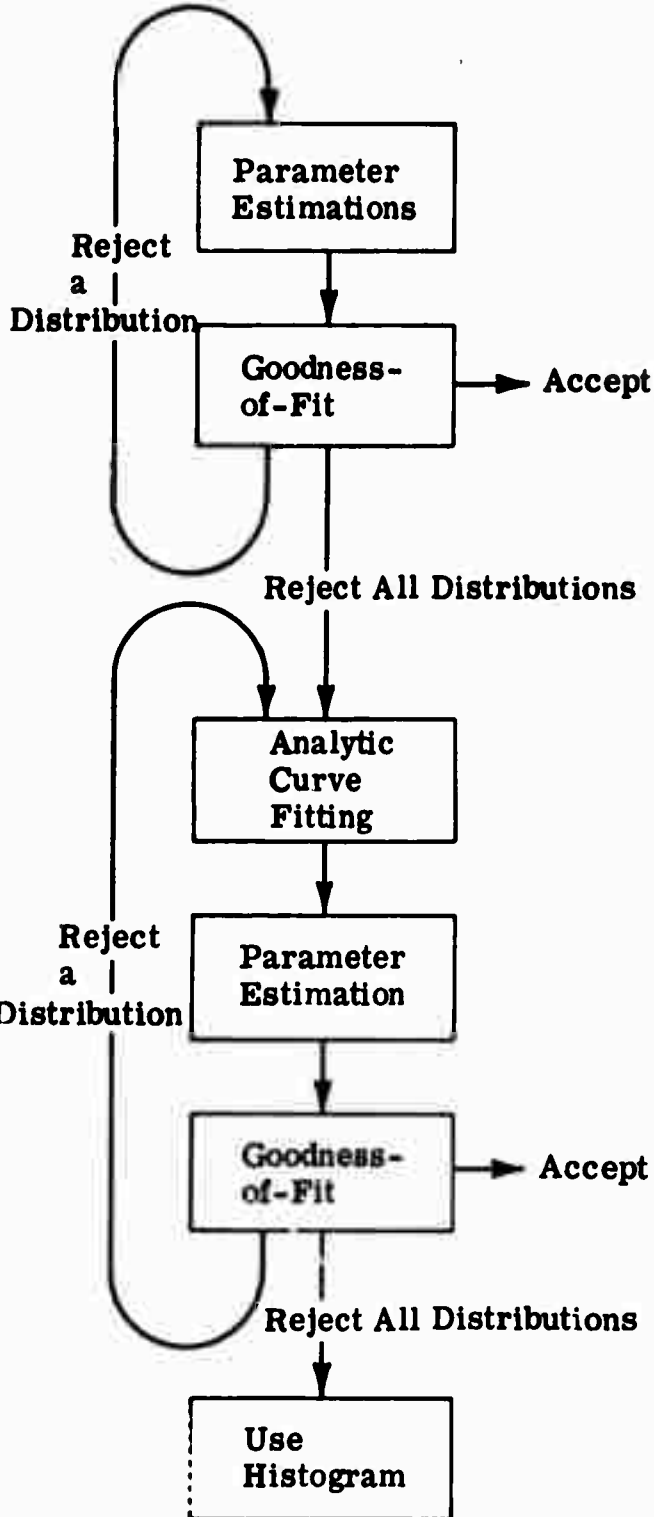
Parameter Estimations

Reject a Distribution

Goodness-of-Fit

Accept

Reject All Distributions

Analytic Curve Fitting

Reject a Distribution

Parameter Estimation

Goodness-of-Fit

Accept

Reject All Distributions

Use Histogram